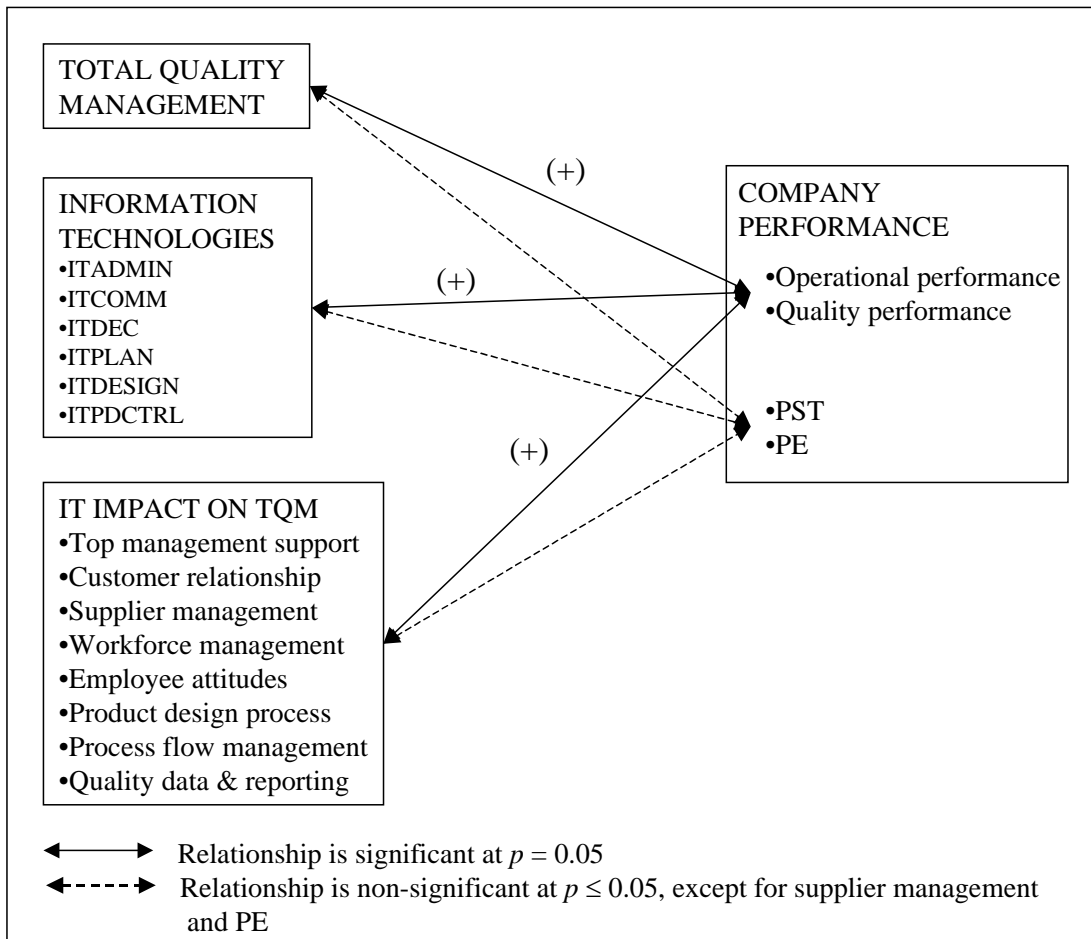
TOTAL QUALITY MANAGEMENT

INFORMATION TECHNOLOGIES
•ITADMIN
•ITCOMM
•ITDEC
•ITPLAN
•ITDESIGN
•ITPDCTRL

IT IMPACT ON TQM
•Top management support
•Customer relationship
•Supplier management
•Workforce management
•Employee attitudes
•Product design process
•Process flow management
•Quality data & reporting

(+)

(+)

(+)

COMPANY PERFORMANCE
•Operational performance
•Quality performance

•PST
•PE

Relationship is significant at $p = 0.05$

Relationship is non-significant at $p \leq 0.05$, except for supplier management and PE